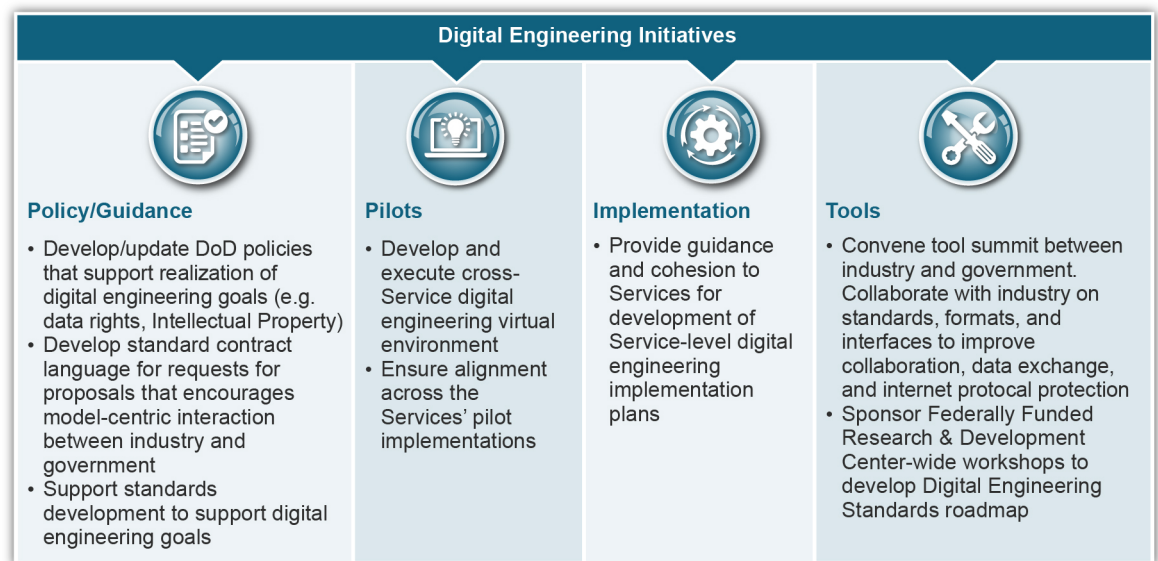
Digital Engineering Initiatives

Policy/Guidance

- Develop/update DoD policies that support realization of digital engineering goals (e.g. data rights, Intellectual Property)
- Develop standard contract language for requests for proposals that encourages model-centric interaction between industry and government
- Support standards development to support digital engineering goals

Pilots

- Develop and execute cross-Service digital engineering virtual environment
- Ensure alignment across the Services' pilot implementations

Implementation

- Provide guidance and cohesion to Services for development of Service-level digital engineering implementation plans

Tools

- Convene tool summit between industry and government. Collaborate with industry on standards, formats, and interfaces to improve collaboration, data exchange, and internet protocal protection
- Sponsor Federally Funded Research & Development Center-wide workshops to develop Digital Engineering Standards roadmap